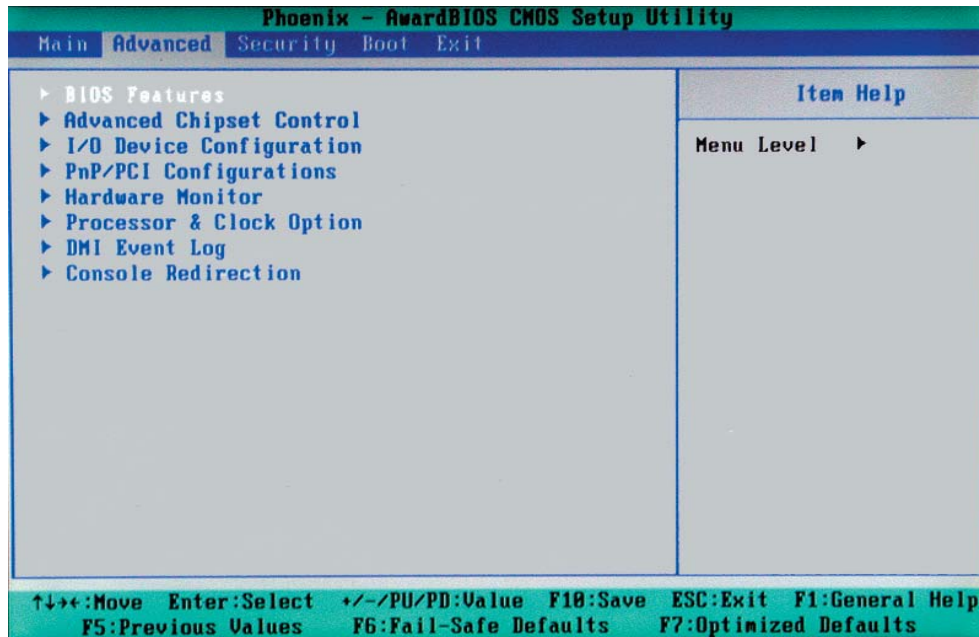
Phoenix - AwardBIOS CMOS Setup Utility

Main Advanced Security Boot Exit

▸ BIOS Features
▸ Advanced Chipset Control
▸ I/O Device Configuration
▸ PnP/PCI Configurations
▸ Hardware Monitor
▸ Processor & Clock Option
▸ DMI Event Log
▸ Console Redirection

Item Help

Menu Level ▸

↑↓→←:Move Enter:Select +/-/PU/PD:Value F10:Save ESC:Exit F1:General Help
F5:Previous Values F6:Fail-Safe Defaults F7:Optimized Defaults